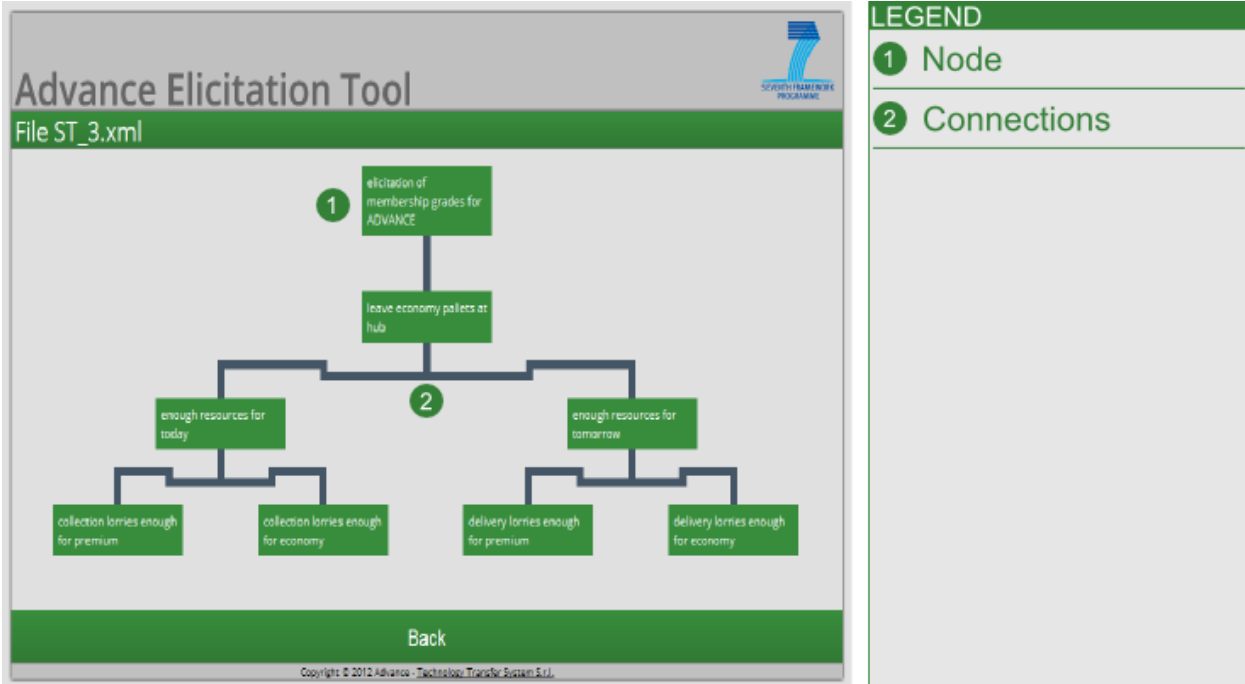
Advance Elicitation Tool

SEVENTH FRAMEWORK PROGRAMME

File ST_3.xml

1

elicitation of membership grades for ADVANCE

leave economy pallets at hub

2

enough resources for today

enough resources for tomorrow

collection lorries enough for premium

collection lorries enough for economy

delivery lorries enough for premium

delivery lorries enough for economy

Back

Copyright © 2012 Advance - Technology Transfer System S.r.l.

LEGEND

1 Node

2 Connections